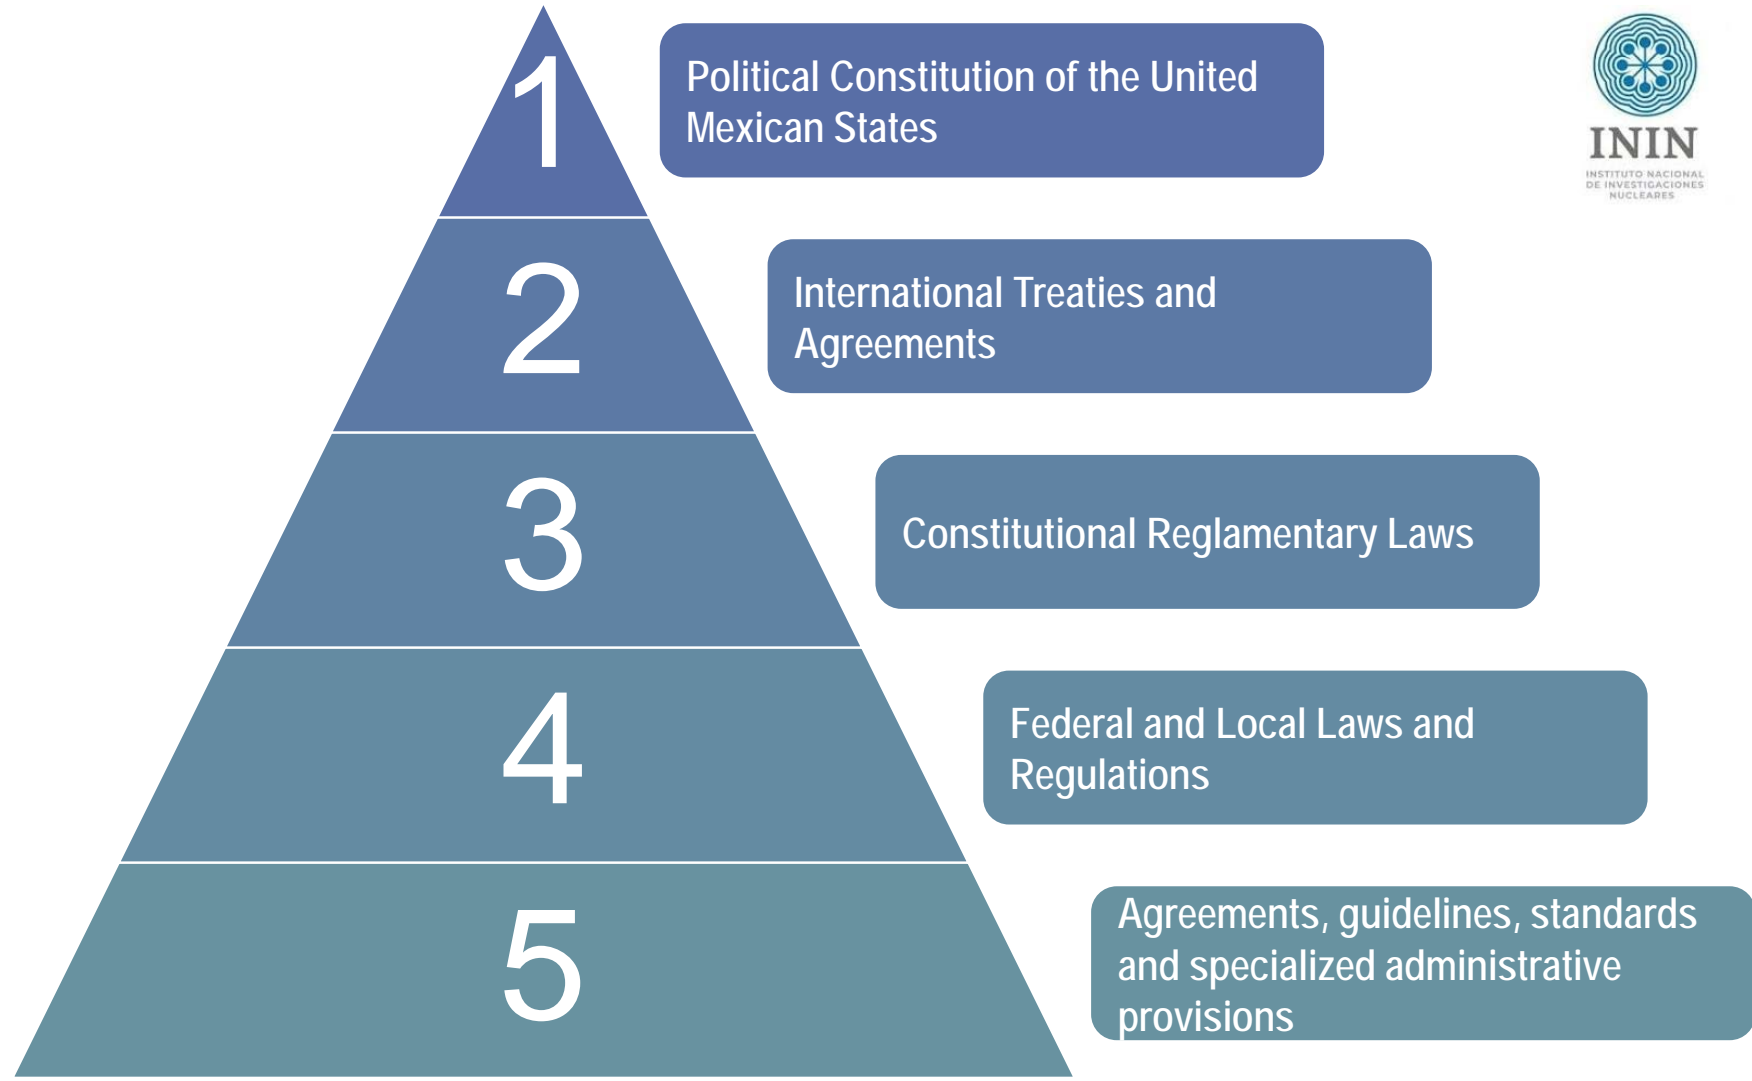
1

Political Constitution of the United Mexican States

ININ
INSTITUTO NACIONAL DE INVESTIGACIONES NUCLEARES

2

International Treaties and Agreements

3

Constitutional Reglamentary Laws

4

Federal and Local Laws and Regulations

5

Agreements, guidelines, standards and specialized administrative provisions